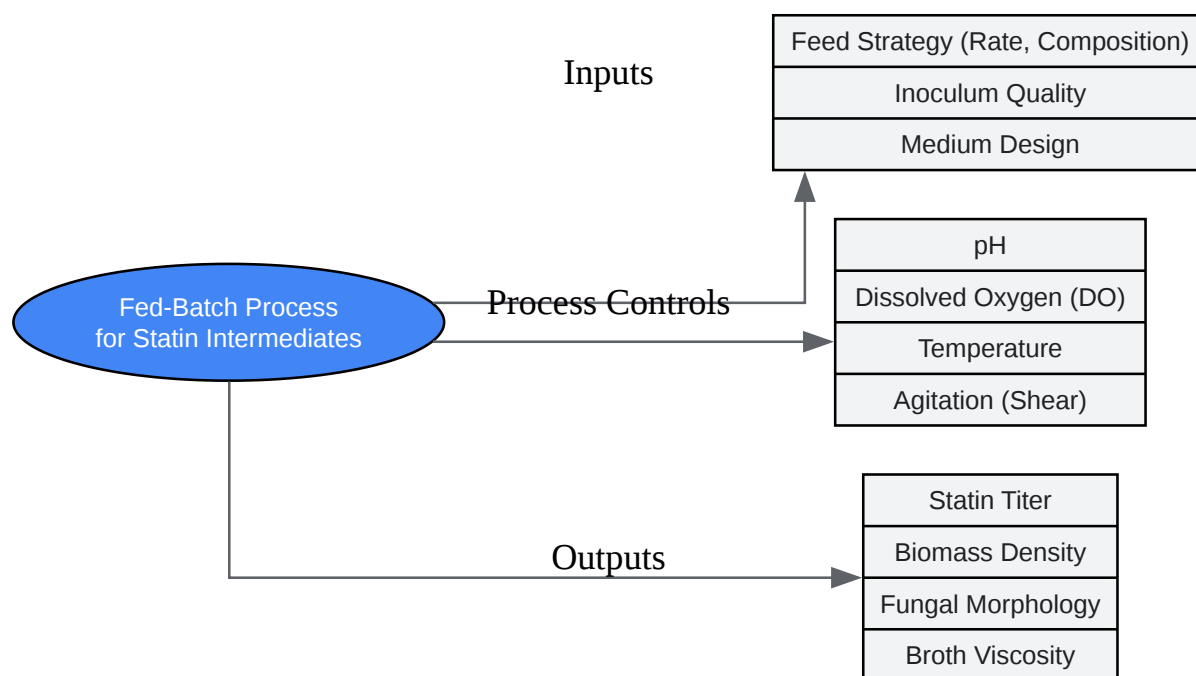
Inputs

Feed Strategy (Rate, Composition)
Inoculum Quality
Medium Design

Fed-Batch Process for Statin Intermediates

Process Controls

pH
Dissolved Oxygen (DO)
Temperature
Agitation (Shear)

Outputs

Statin Titer
Biomass Density
Fungal Morphology
Broth Viscosity